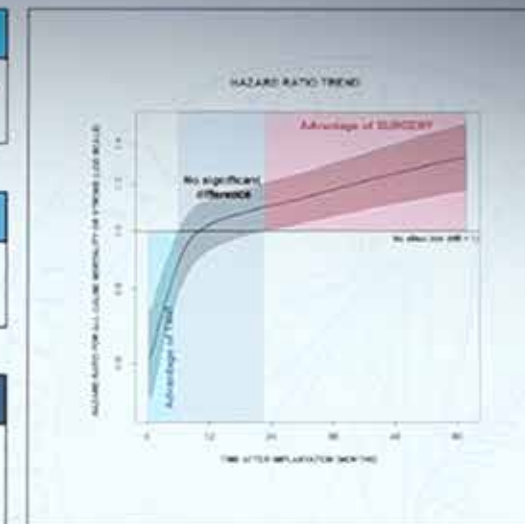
HAZARD RATIO TREND

Advantage of SURGERY

No significant difference

Advantage of TAVI

No effect line (HR = 1)

HAZARD RATIO FOR ALL CAUSE MORTALITY OR STROKE (LOG SCALE)

1.4
1.2
1.0
0.8
0.6

0
12
24
36
48
60

TIME AFTER IMPLANTATION (MONTHS)